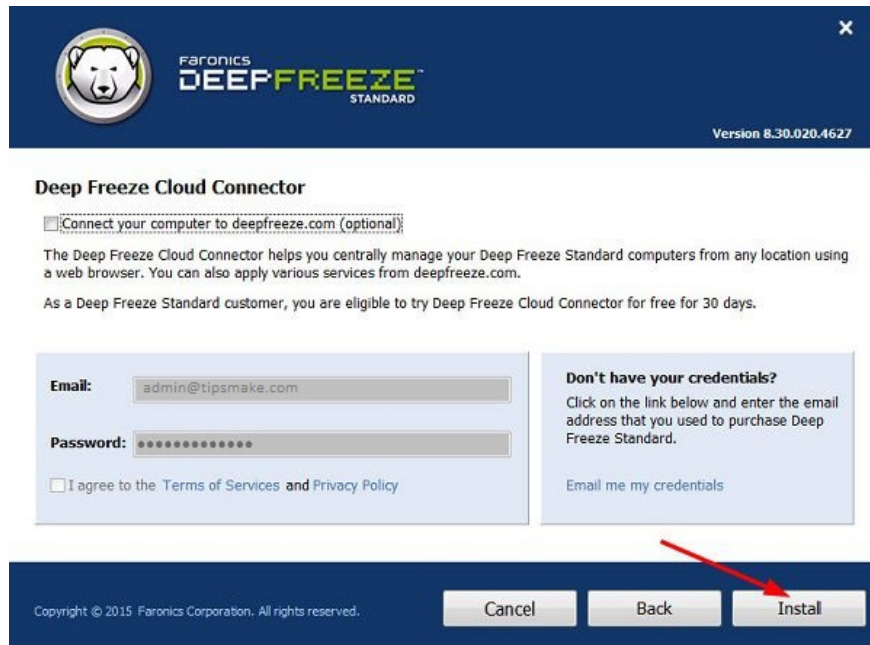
Faronics
DEEPFREEZE
STANDARD

Version 8.30.020.4627

Deep Freeze Cloud Connector

Connect your computer to deepfreeze.com (optional)

The Deep Freeze Cloud Connector helps you centrally manage your Deep Freeze Standard computers from any location using a web browser. You can also apply various services from deepfreeze.com.

As a Deep Freeze Standard customer, you are eligible to try Deep Freeze Cloud Connector for free for 30 days.

Email: admin@tipsmake.com

Password: •••••••••••••

I agree to the Terms of Services and Privacy Policy

Don't have your credentials?

Click on the link below and enter the email address that you used to purchase Deep Freeze Standard.

Email me my credentials

Copyright © 2015 Faronics Corporation. All rights reserved.

Cancel

Back

Install